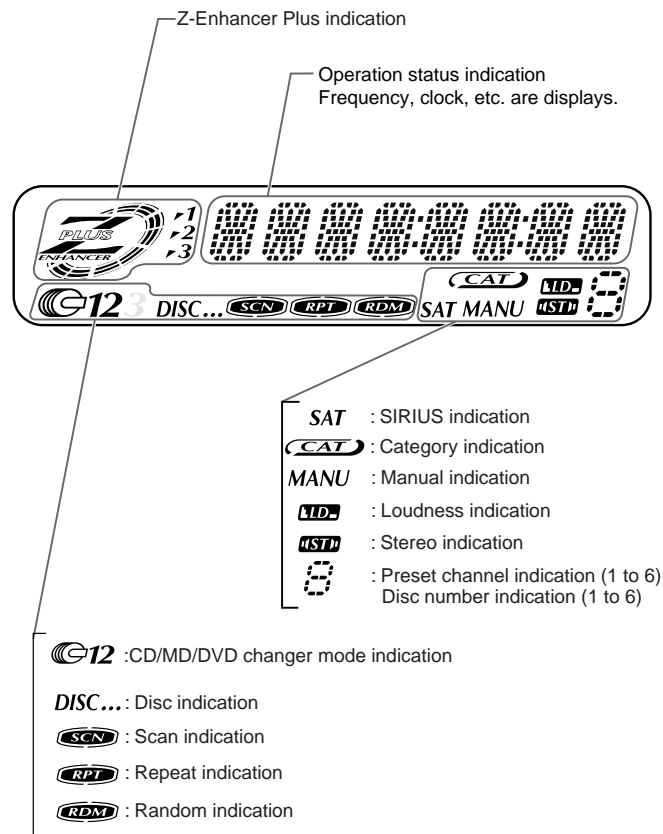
Z-Enhancer Plus indication

Operation status indication
Frequency, clock, etc. are displays.

PLUS
Z
ENHANCER
1
2
3

12 3 DISC... SCN RPT RDM

CAT
LD
SAT MANU
ST

SAT : SIRIUS indication
CAT : Category indication
MANU : Manual indication
LD : Loudness indication
ST : Stereo indication
8 : Preset channel indication (1 to 6)
Disc number indication (1 to 6)

12 :CD/MD/DVD changer mode indication
DISC... : Disc indication
SCN : Scan indication
RPT : Repeat indication
RDM : Random indication